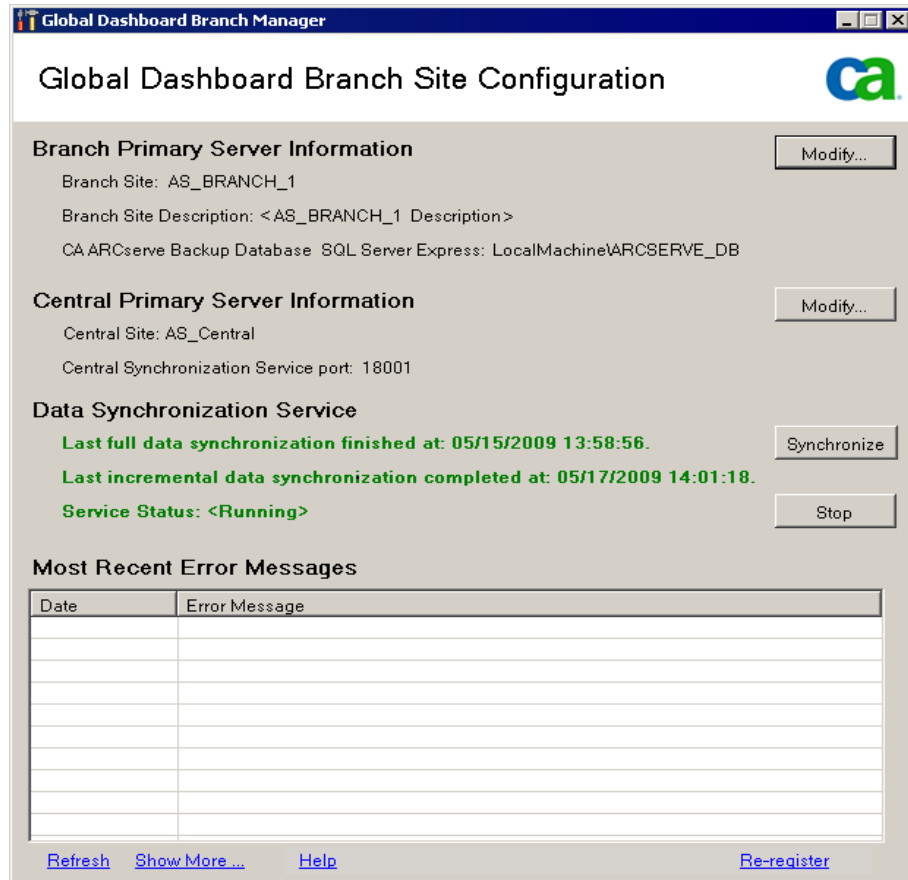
Global Dashboard Branch Manager

Global Dashboard Branch Site Configuration

ca

Branch Primary Server Information

Modify...

Branch Site: AS_BRANCH_1

Branch Site Description: <AS_BRANCH_1 Description>

CA ARCserve Backup Database SQL Server Express: LocalMachine\ARCSERVE_DB

Central Primary Server Information

Modify...

Central Site: AS_Central

Central Synchronization Service port: 18001

Data Synchronization Service

Last full data synchronization finished at: 05/15/2009 13:58:56.

Synchronize

Last incremental data synchronization completed at: 05/17/2009 14:01:18.

Service Status: <Running>

Stop

Most Recent Error Messages

| Date | Error Message |
|---|---|
| | |

Refresh Show More ... Help Re-register